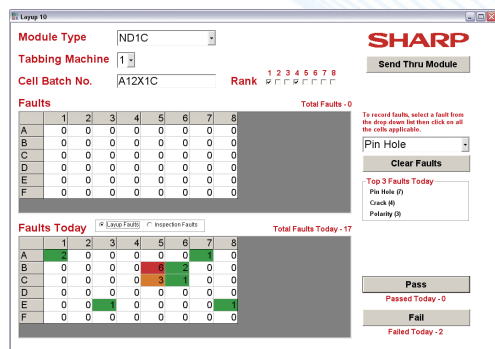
Layup 10

Module Type ND1C

Tabbing Machine 1

Cell Batch No. A12X1C

Rank 1 2 3 4 5 6 7 8

SHARP

Send Thru Module

Faults

Total Faults - 0

| | 1 | 2 | 3 | 4 | 5 | 6 | 7 | 8 |
|---|---|---|---|---|---|---|---|---|
| A | 0 | 0 | 0 | 0 | 0 | 0 | 0 | 0 |
| B | 0 | 0 | 0 | 0 | 0 | 0 | 0 | 0 |
| C | 0 | 0 | 0 | 0 | 0 | 0 | 0 | 0 |
| D | 0 | 0 | 0 | 0 | 0 | 0 | 0 | 0 |
| E | 0 | 0 | 0 | 0 | 0 | 0 | 0 | 0 |
| F | 0 | 0 | 0 | 0 | 0 | 0 | 0 | 0 |

To record faults, select a fault from the drop down list then click on all the cells applicable.

Pin Hole

Clear Faults

Top 3 Faults Today
Pin Hole (7)
Crack (4)
Polarity (3)

Faults Today

Layup Faults Inspection Faults

Total Faults Today - 17

| | 1 | 2 | 3 | 4 | 5 | 6 | 7 | 8 |
|---|---|---|---|---|---|---|---|---|
| A | 2 | 0 | 0 | 0 | 0 | 0 | 1 | 0 |
| B | 0 | 0 | 0 | 0 | 6 | 2 | 0 | 0 |
| C | 0 | 0 | 0 | 0 | 3 | 1 | 0 | 0 |
| D | 0 | 0 | 0 | 0 | 0 | 0 | 0 | 0 |
| E | 0 | 0 | 1 | 0 | 0 | 0 | 0 | 1 |
| F | 0 | 0 | 0 | 0 | 0 | 0 | 0 | 0 |

Pass

Passed Today - 0

Fail

Failed Today - 2